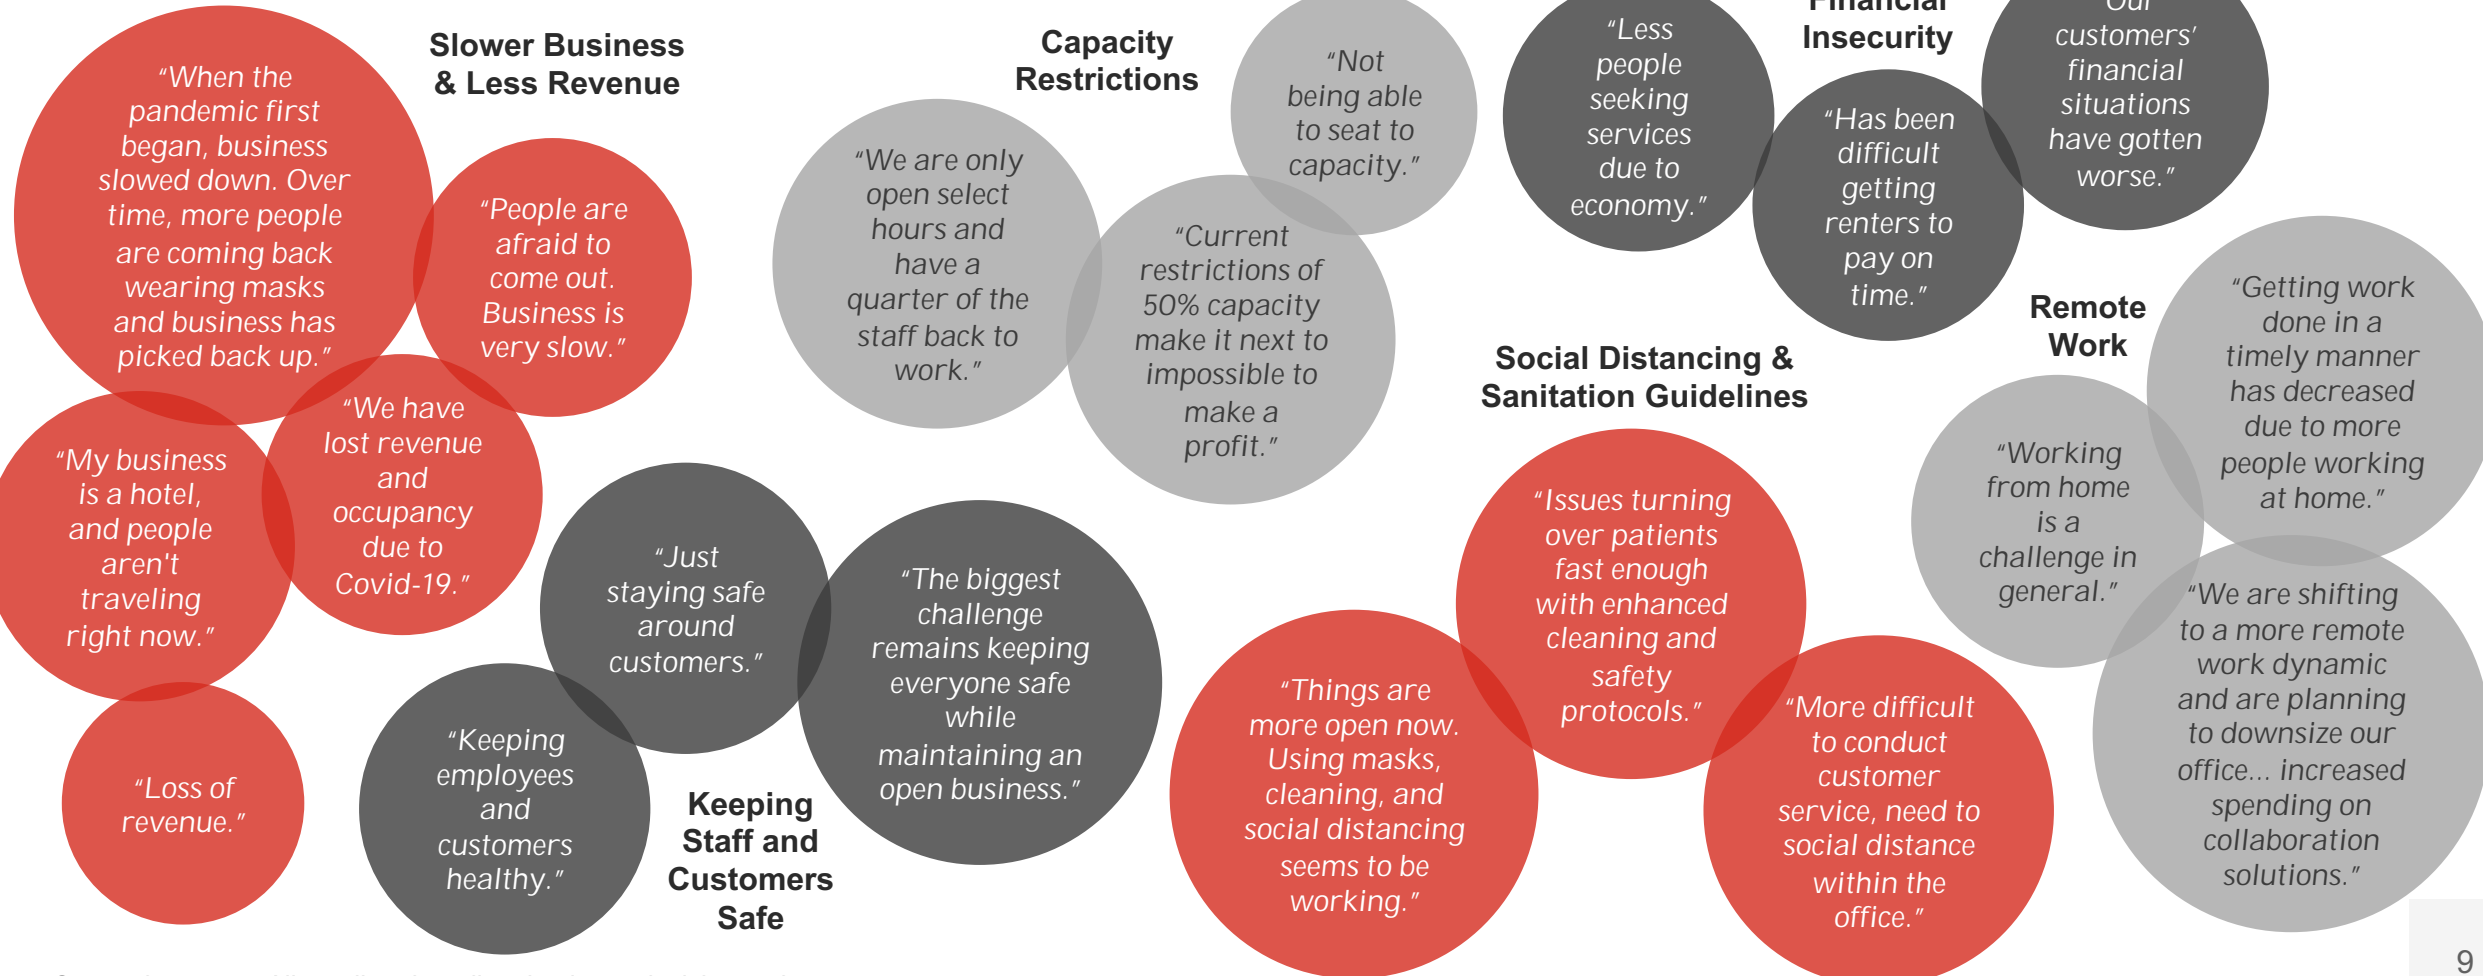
Slower Business & Less Revenue

"When the pandemic first began, business slowed down. Over time, more people are coming back wearing masks and business has picked back up."

"People are afraid to come out. Business is very slow."

"We have lost revenue and occupancy due to Covid-19."

"My business is a hotel, and people aren't traveling right now."

"Loss of revenue."

Capacity Restrictions

"We are only open select hours and have a quarter of the staff back to work."

"Not being able to seat to capacity."

"Current restrictions of 50% capacity make it next to impossible to make a profit."

"Just staying safe around customers."

"The biggest challenge remains keeping everyone safe while maintaining an open business."

"Keeping employees and customers healthy."

Keeping Staff and Customers Safe

"Less people seeking services due to economy."

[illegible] Insecurity

"Has been difficult getting renters to pay on time."

"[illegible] customers' financial situations have gotten worse."

Social Distancing & Sanitation Guidelines

"Issues turning over patients fast enough with enhanced cleaning and safety protocols."

"Things are more open now. Using masks, cleaning, and social distancing seems to be working."

"More difficult to conduct customer service, need to social distance within the office."

Remote Work

"Getting work done in a timely manner has decreased due to more people working at home."

"Working from home is a challenge in general."

"We are shifting to a more remote work dynamic and are planning to downsize our office... increased spending on collaboration solutions."

9